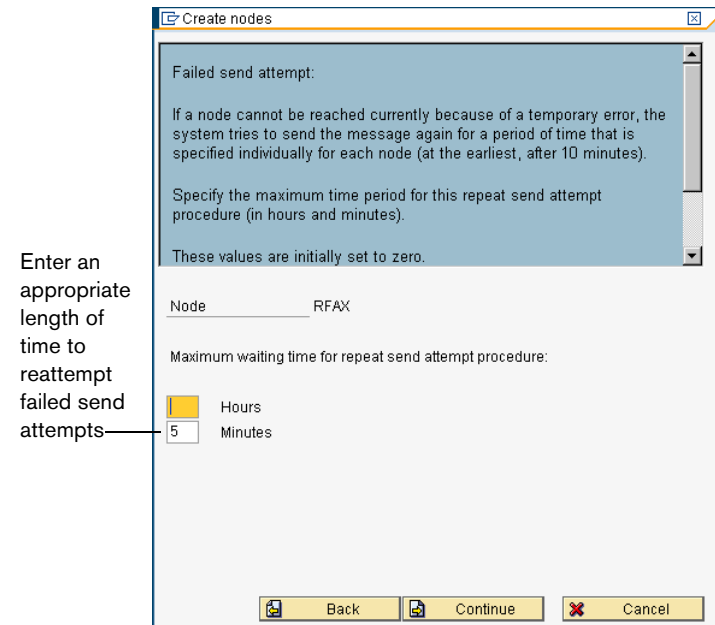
Create nodes

Failed send attempt:

If a node cannot be reached currently because of a temporary error, the system tries to send the message again for a period of time that is specified individually for each node (at the earliest, after 10 minutes).

Specify the maximum time period for this repeat send attempt procedure (in hours and minutes).

These values are initially set to zero.

Enter an appropriate length of time to reattempt failed send attempts

Node RFAX

Maximum waiting time for repeat send attempt procedure:

Hours
5 Minutes

Back Continue Cancel